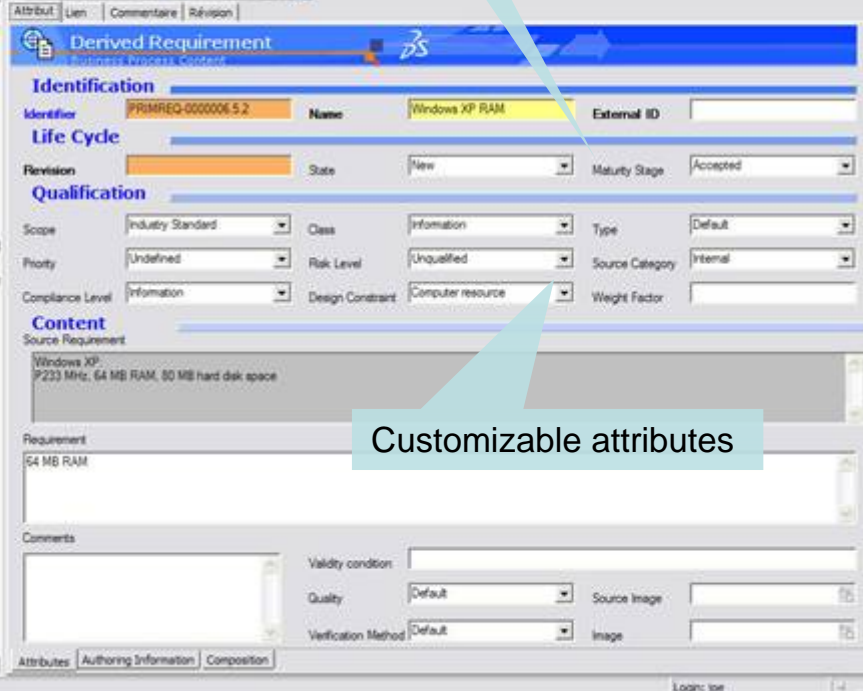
Attribut | Lien | Commentaire | Révision

Derived Requirement
Business Process Content

Identification
Identifier PRIMREQ-0000006.5.2 Name Windows XP RAM External ID

Life Cycle
Revision State New Maturity Stage Accepted

Qualification
Scope Industry Standard Class Information Type Default
Priority Undefined Risk Level Unqualified Source Category Internal
Compliance Level Information Design Constraint Computer resource Weight Factor

Content
Source Requirement
Windows XP:
P233 MHz, 64 MB RAM, 80 MB hard disk space

Requirement
64 MB RAM

Customizable attributes

Comments
Validity condition
Quality Default Source Image
Verification Method Default Image

Attributes | Authoring Information | Composition

Login: joe